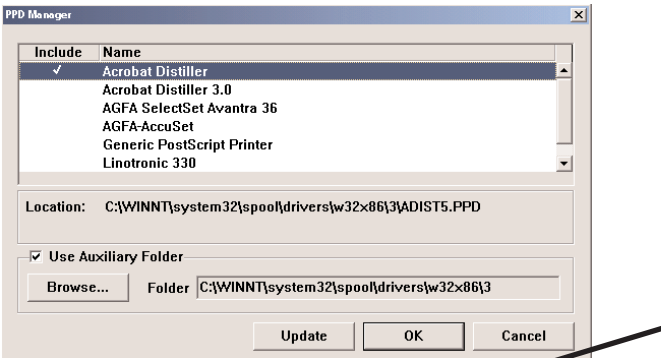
PPD Manager

| Include | Name |
|---|---|
| ✓ | Acrobat Distiller |
| | Acrobat Distiller 3.0 |
| | AGFA SelectSet Avantra 36 |
| | AGFA-AccuSet |
| | Generic PostScript Printer |
| | Linotronic 330 |

Location: C:\WINNT\system32\spool\drivers\w32x86\3\ADIST5.PPD

☑ Use Auxiliary Folder

Browse... Folder C:\WINNT\system32\spool\drivers\w32x86\3

Update OK Cancel